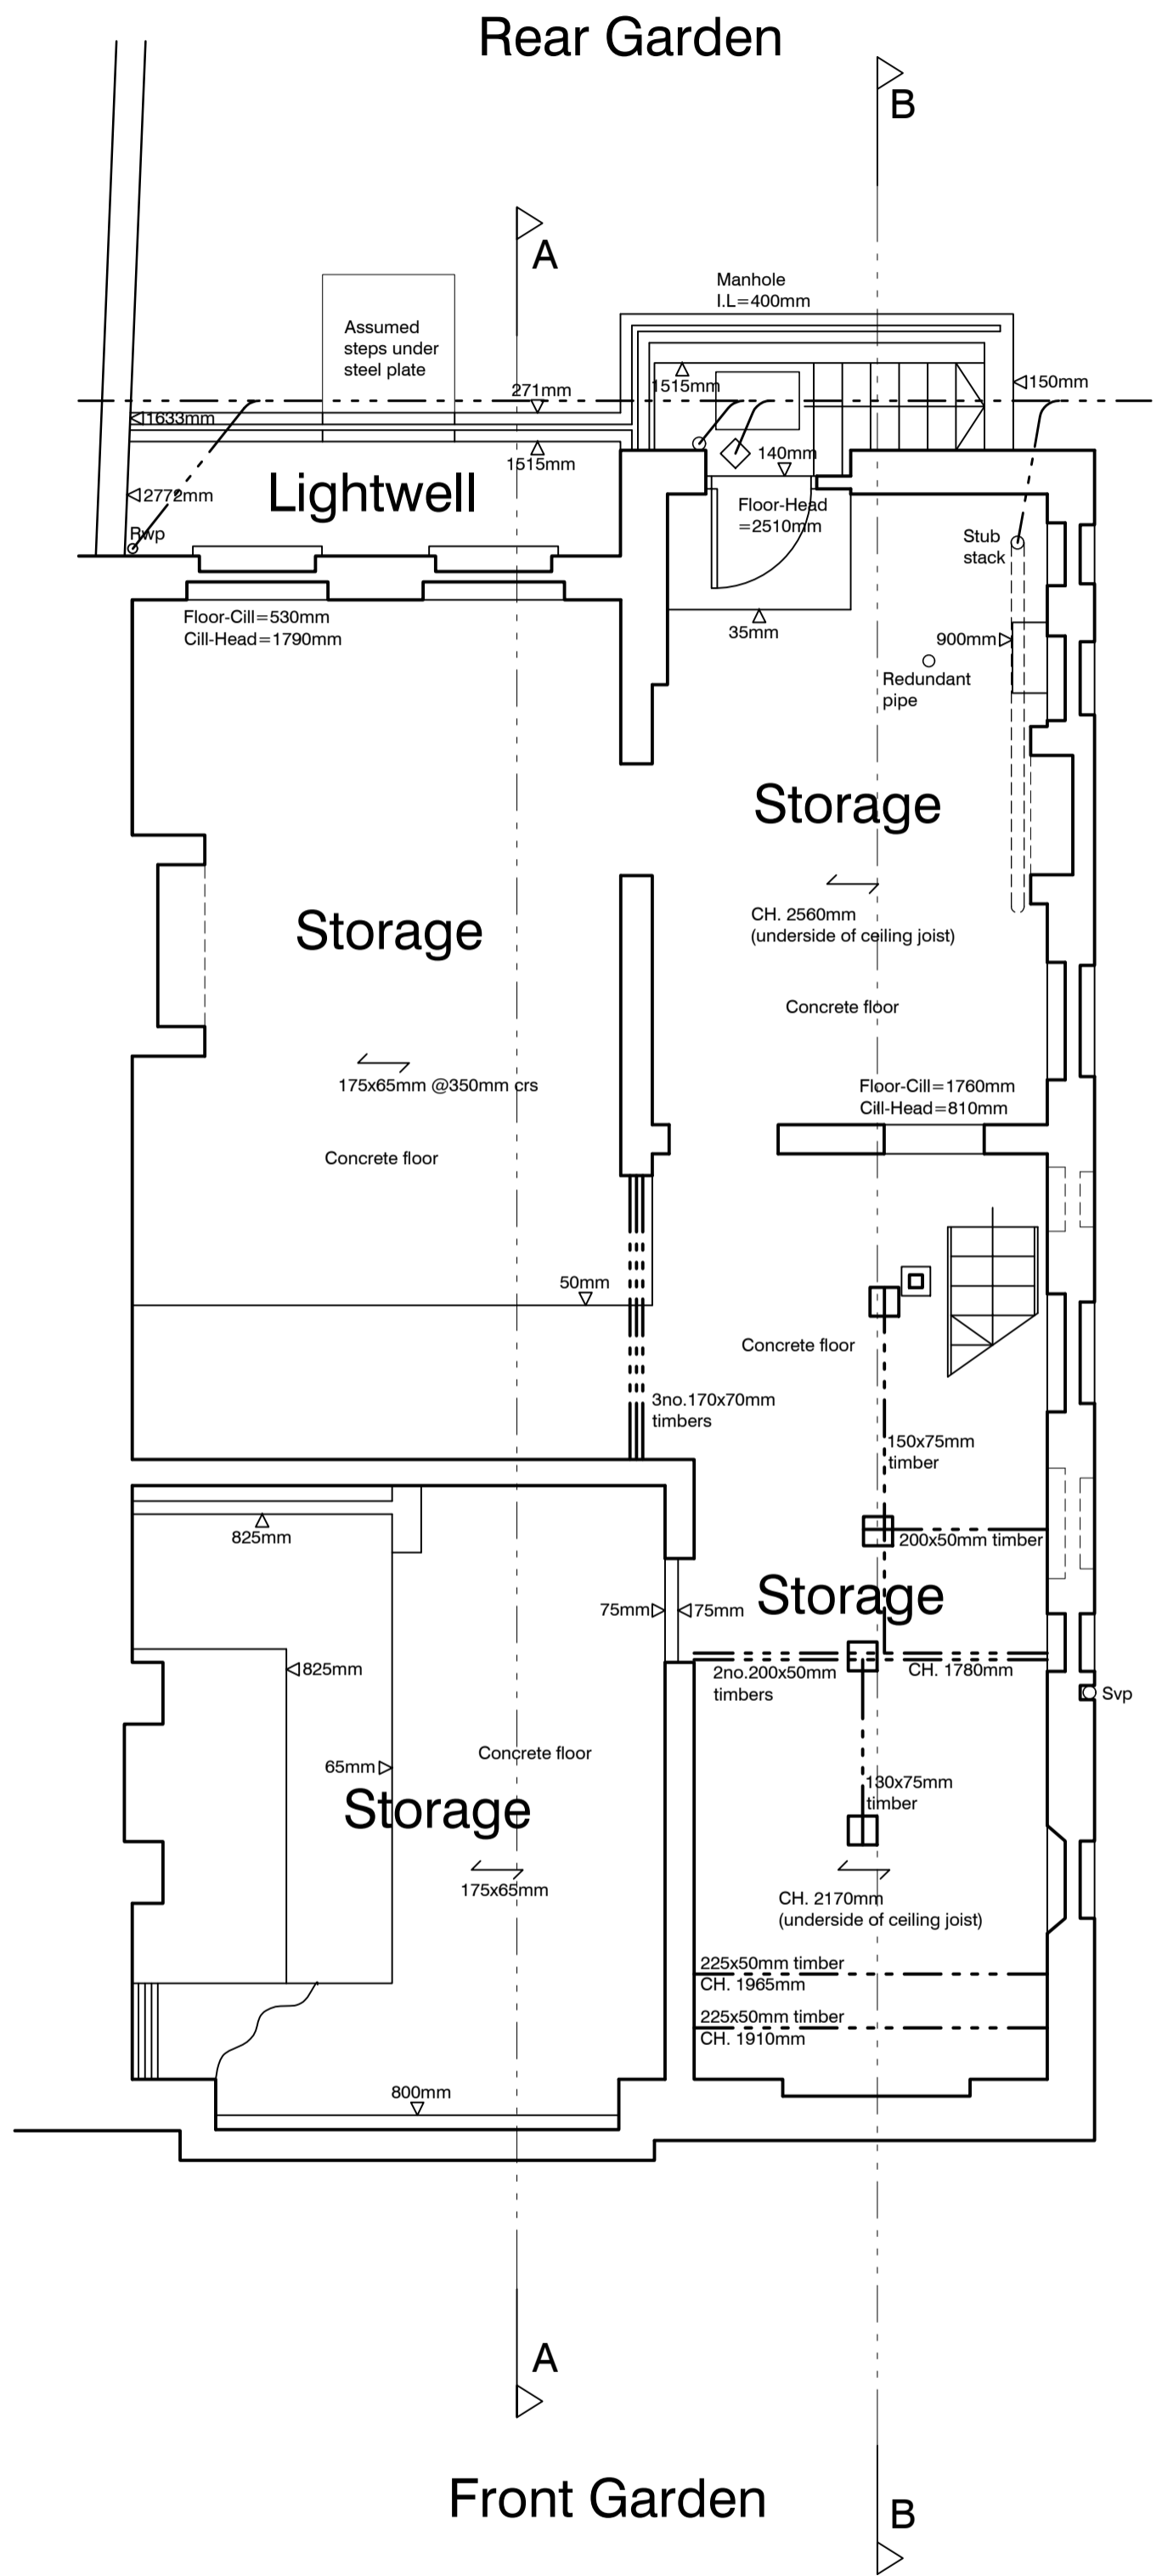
Rear Garden

B

A

Manhole
I.L=400mm

Assumed steps under steel plate

271mm

1515mm

150mm

1633mm

1515mm

140mm

Lightwell

2772mm

Floor-Head =2510mm

Rwp

Stub stack

Floor-Cill=530mm
Cill-Head=1790mm

35mm

900mm

Redundant pipe

Storage

Storage

CH. 2560mm
(underside of ceiling joist)

Concrete floor

175x65mm @350mm crs

Floor-Cill=1760mm
Cill-Head=810mm

Concrete floor

50mm

Concrete floor

3no.170x70mm timbers

150x75mm timber

825mm

200x50mm timber

75mm

75mm

Storage

825mm

2no.200x50mm timbers

CH. 1780mm

Svp

65mm

Concrete floor

130x75mm timber

Storage

175x65mm

CH. 2170mm
(underside of ceiling joist)

225x50mm timber
CH. 1965mm

225x50mm timber
CH. 1910mm

800mm

A

Front Garden

B